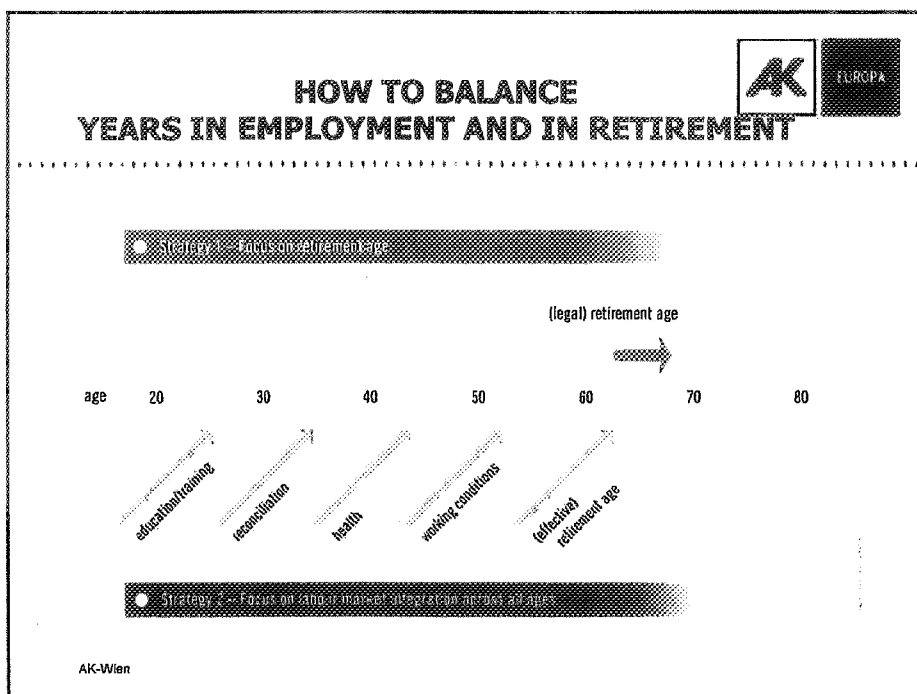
HOW TO BALANCE
YEARS IN EMPLOYMENT AND IN RETIREMENT

AK EUROPA

Strategy 1 – Focus on retirement age

(legal) retirement age

age 20 30 40 50 60 70 80

education/training

reconciliation

health

working conditions

(effective) retirement age

Strategy 2 – Focus on labour market integration across all ages

AK-Wien